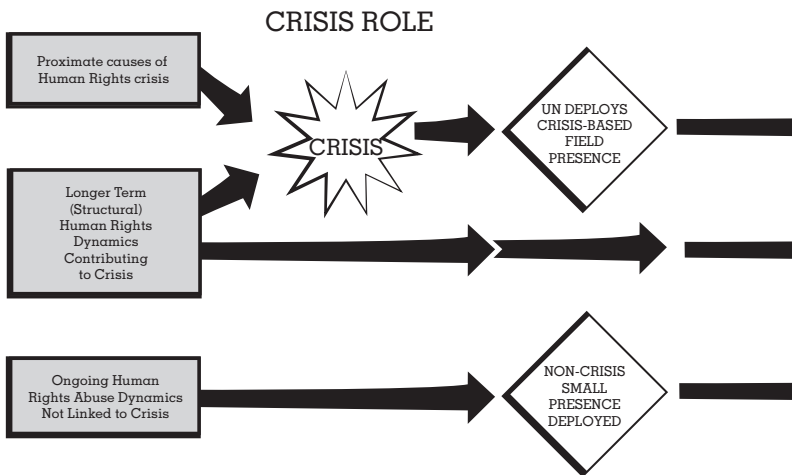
CRISIS ROLE

Proximate causes of Human Rights crisis

CRISIS

UN DEPLOYS CRISIS-BASED FIELD PRESENCE

Longer Term (Structural) Human Rights Dynamics Contributing to Crisis

Ongoing Human Rights Abuse Dynamics Not Linked to Crisis

NON-CRISIS SMALL PRESENCE DEPLOYED